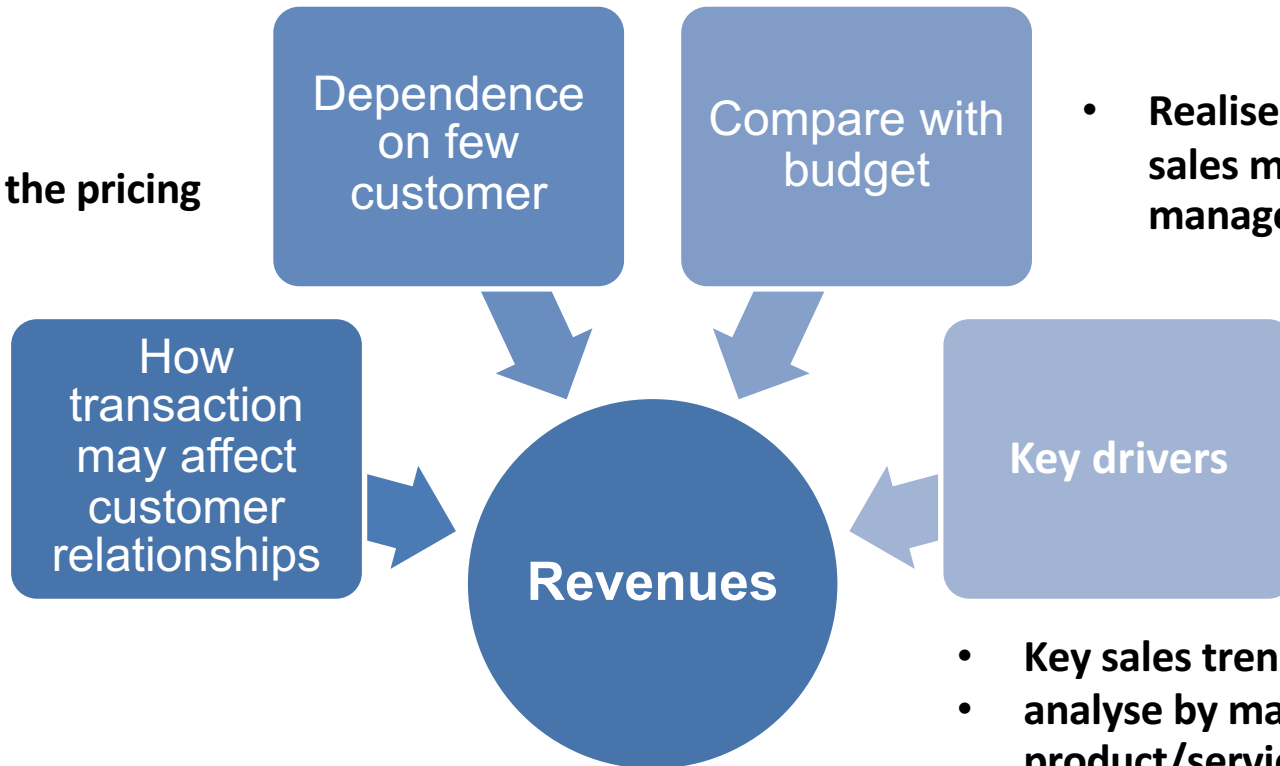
the pricing

Dependence on few customer

Compare with budget

• Realise
sales m
manag

How transaction may affect customer relationships

Revenues

Key drivers

• Key sales tren
• analyse by ma
product/servi